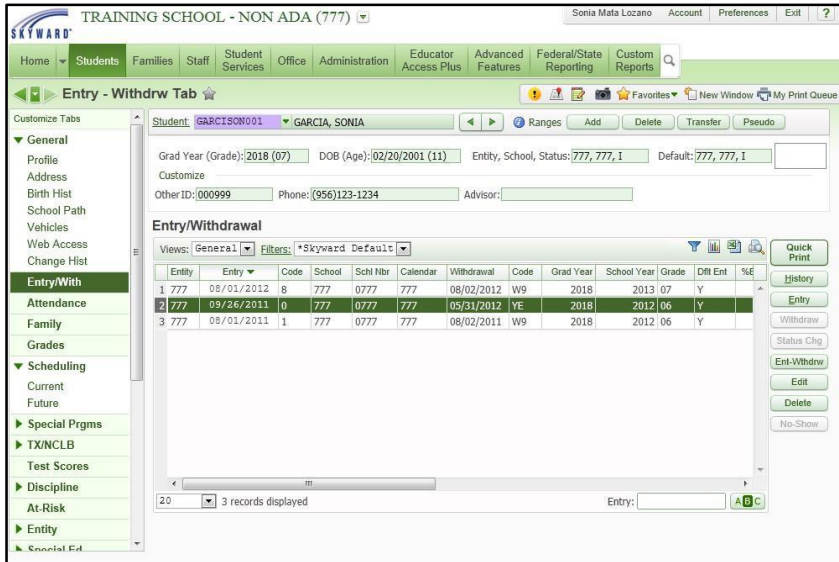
SKYWARD

TRAINING SCHOOL - NON ADA (777)

Sonia Mata Lozano Account Preferences Exit ?

Home Students Families Staff Student Services Office Administration Educator Access Plus Advanced Features Federal/State Reporting Custom Reports

Entry - Withdrw Tab

Favorites New Window My Print Queue

Customize Tabs
▼ General
Profile
Address
Birth Hist
School Path
Vehicles
Web Access
Change Hist
Entry/With
Attendance
Family
Grades
▼ Scheduling
Current
Future
▶ Special Prgms
▶ TX/NCLB
Test Scores
▶ Discipline
At-Risk
▶ Entity
▶ Special Ed

Student: GARCISON001 GARCIA, SONIA Ranges Add Delete Transfer Pseudo

Grad Year (Grade): 2018 (07) DOB (Age): 02/20/2001 (11) Entity, School, Status: 777, 777, I Default: 777, 777, I
Customize
Other ID: 000999 Phone: (956)123-1234 Advisor:

Entry/Withdrawal

Views: General Filters: *Skyward Default

| | Entity | Entry | Code | School | Schl Nbr | Calendar | Withdrawal | Code | Grad Year | School Year | Grade | Dflt Ent | %E |
|---|---|---|---|---|---|---|---|---|---|---|---|---|---|
| 1 | 777 | 08/01/2012 | 8 | 777 | 0777 | 777 | 08/02/2012 | W9 | 2018 | 2013 | 07 | Y | |
| 2 | 777 | 09/26/2011 | 0 | 777 | 0777 | 777 | 05/31/2012 | YE | 2018 | 2012 | 06 | Y | |
| 3 | 777 | 08/01/2011 | 1 | 777 | 0777 | 777 | 08/02/2011 | W9 | 2018 | 2012 | 06 | Y | |

20 3 records displayed Entry: ABC

Quick Print
History
Entry
Withdraw
Status Chg
Ent-Wthdrw
Edit
Delete
No-Show